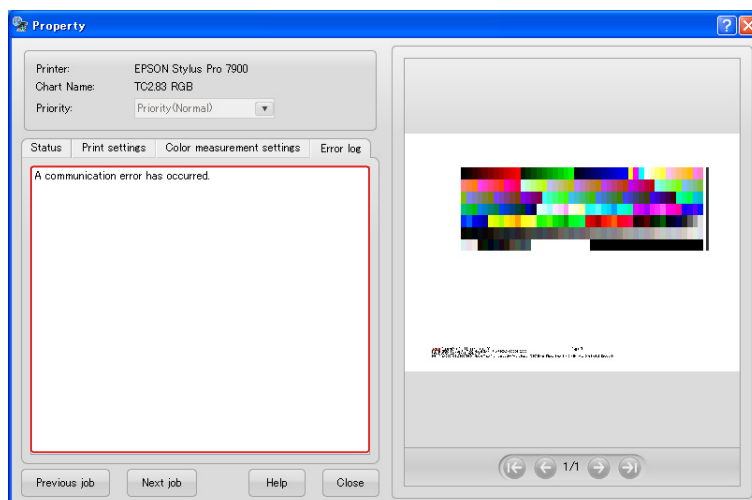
Property

Printer: EPSON Stylus Pro 7900
Chart Name: TC2.83 RGB
Priority: Priority(Normal)

Status | Print settings | Color measurement settings | Error log

A communication error has occurred.

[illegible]

1/1

Previous job | Next job | Help | Close